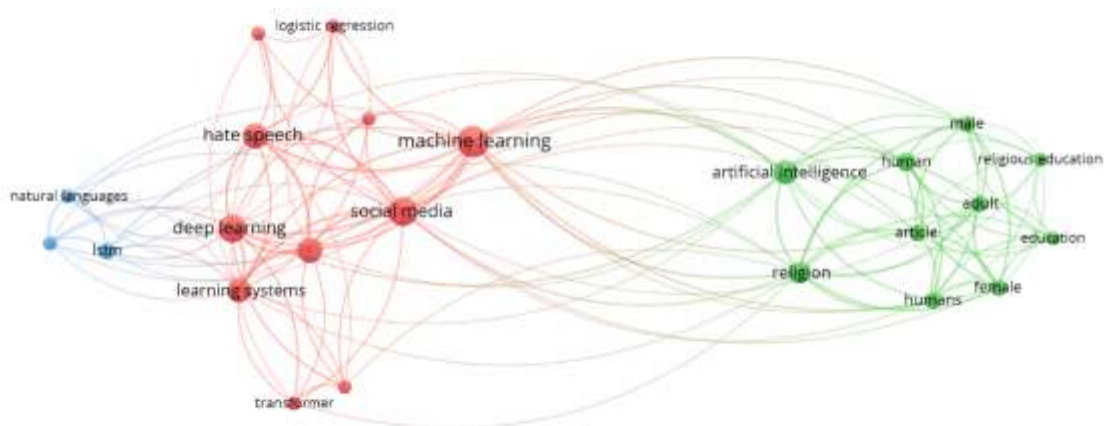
logistic regression
hate speech
machine learning
natural languages
deep learning
social media
lstm
learning systems
transformer
artificial intelligence
male
human
religious education
adult
article
education
religion
humans
female